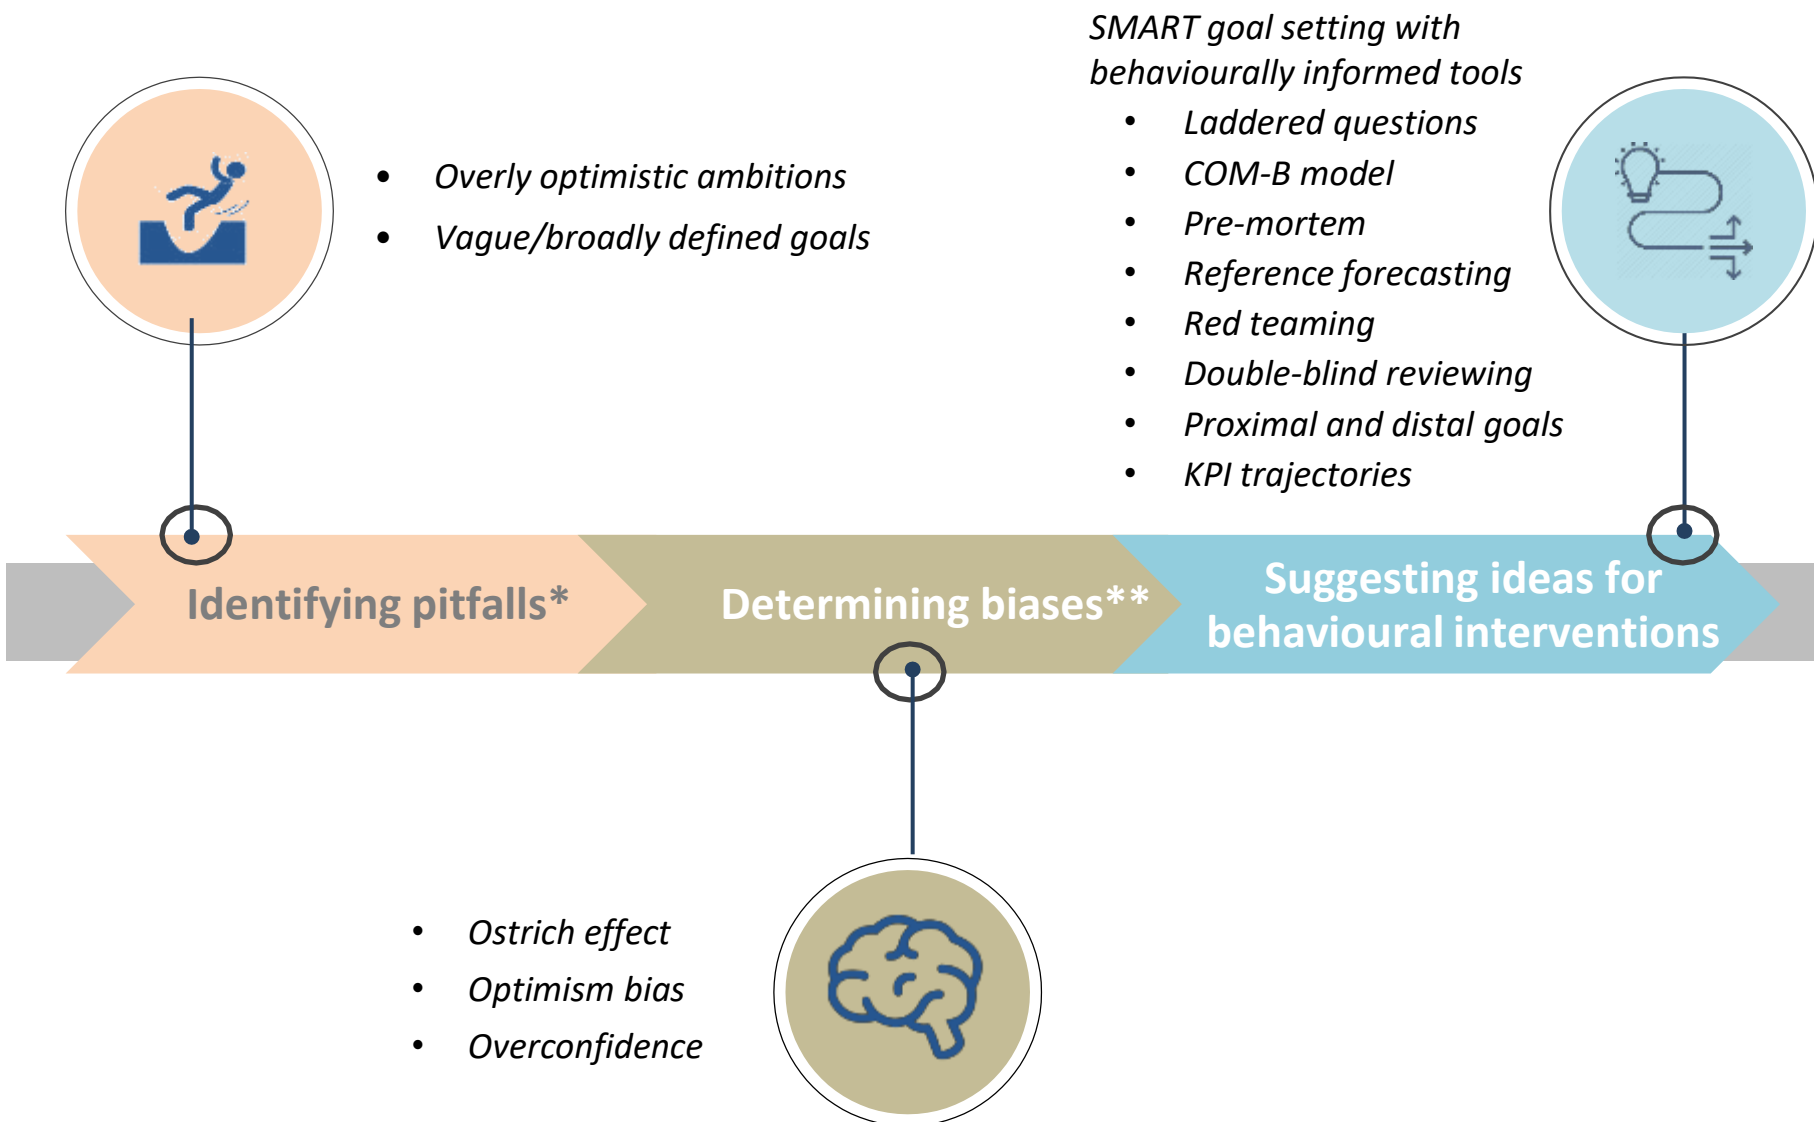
- Overly optimistic ambitions
- Vague/broadly defined goals

SMART goal setting with behaviourally informed tools

- Laddered questions
- COM-B model
- Pre-mortem
- Reference forecasting
- Red teaming
- Double-blind reviewing
- Proximal and distal goals
- KPI trajectories

Identifying pitfalls*

Determining biases**

Suggesting ideas for behavioural interventions

- Ostrich effect
- Optimism bias
- Overconfidence